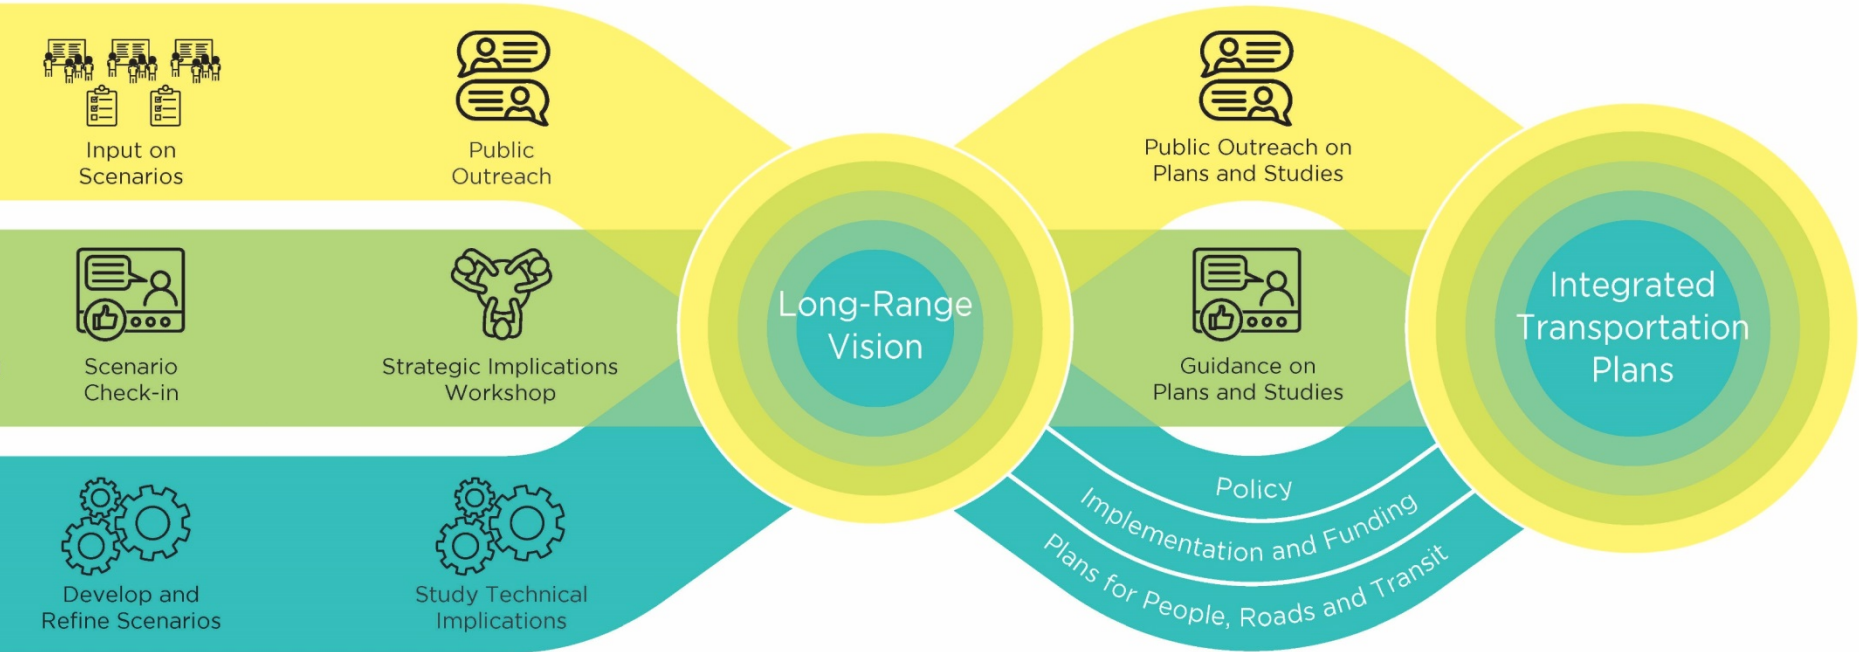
Input on Scenarios

Public Outreach

Scenario Check-in

Strategic Implications Workshop

Develop and Refine Scenarios

Study Technical Implications

Long-Range Vision

Public Outreach on Plans and Studies

Guidance on Plans and Studies

Policy

Implementation and Funding

Plans for People, Roads and Transit

Integrated Transportation Plans